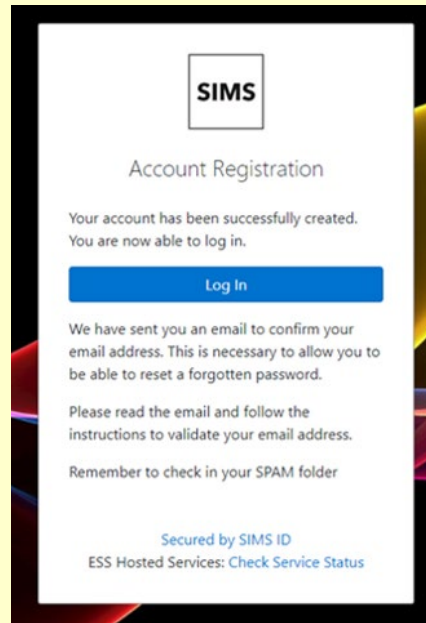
SIMS

Account Registration

Your account has been successfully created. You are now able to log in.

Log In

We have sent you an email to confirm your email address. This is necessary to allow you to be able to reset a forgotten password.

Please read the email and follow the instructions to validate your email address.

Remember to check in your SPAM folder

Secured by SIMS ID
ESS Hosted Services: Check Service Status